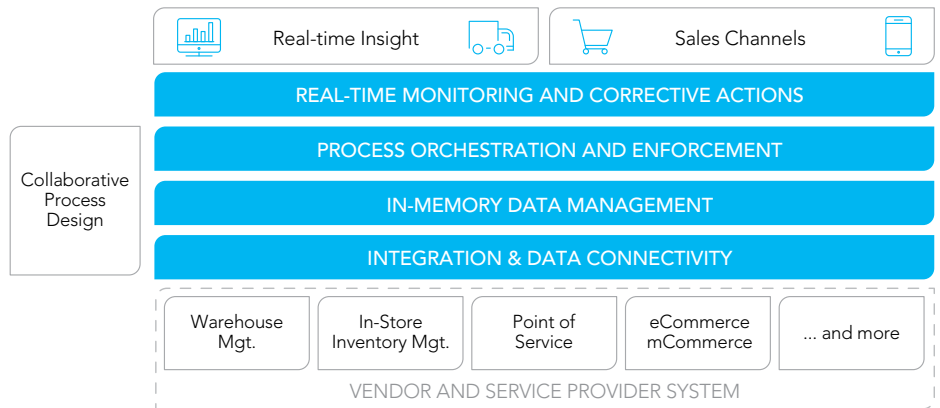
Real-time Insight

Sales Channels

Collaborative Process Design

REAL-TIME MONITORING AND CORRECTIVE ACTIONS

PROCESS ORCHESTRATION AND ENFORCEMENT

IN-MEMORY DATA MANAGEMENT

INTEGRATION & DATA CONNECTIVITY

Warehouse Mgt.

In-Store Inventory Mgt.

Point of Service

eCommerce mCommerce

... and more

VENDOR AND SERVICE PROVIDER SYSTEM